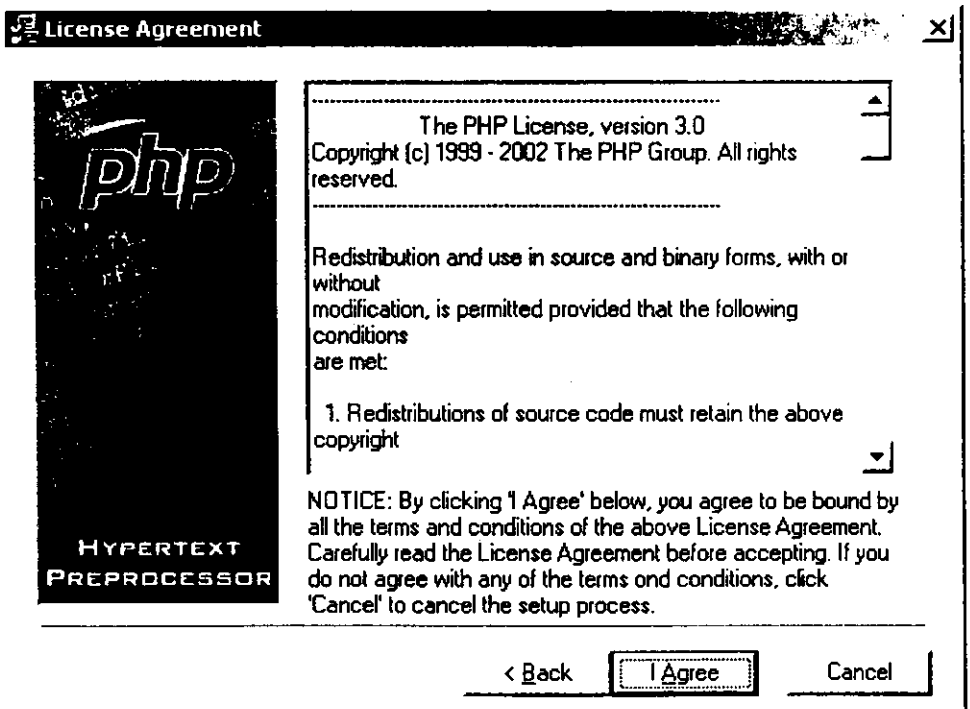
License Agreement

php

HYPERTEXT PREPROCESSOR

The PHP License, version 3.0
Copyright (c) 1999 - 2002 The PHP Group. All rights reserved.

Redistribution and use in source and binary forms, with or without
modification, is permitted provided that the following conditions
are met:

1. Redistributions of source code must retain the above copyright

NOTICE: By clicking 'I Agree' below, you agree to be bound by all the terms and conditions of the above License Agreement. Carefully read the License Agreement before accepting. If you do not agree with any of the terms ond conditions, click 'Cancel' to cancel the setup process.

< Back | I Agree | Cancel